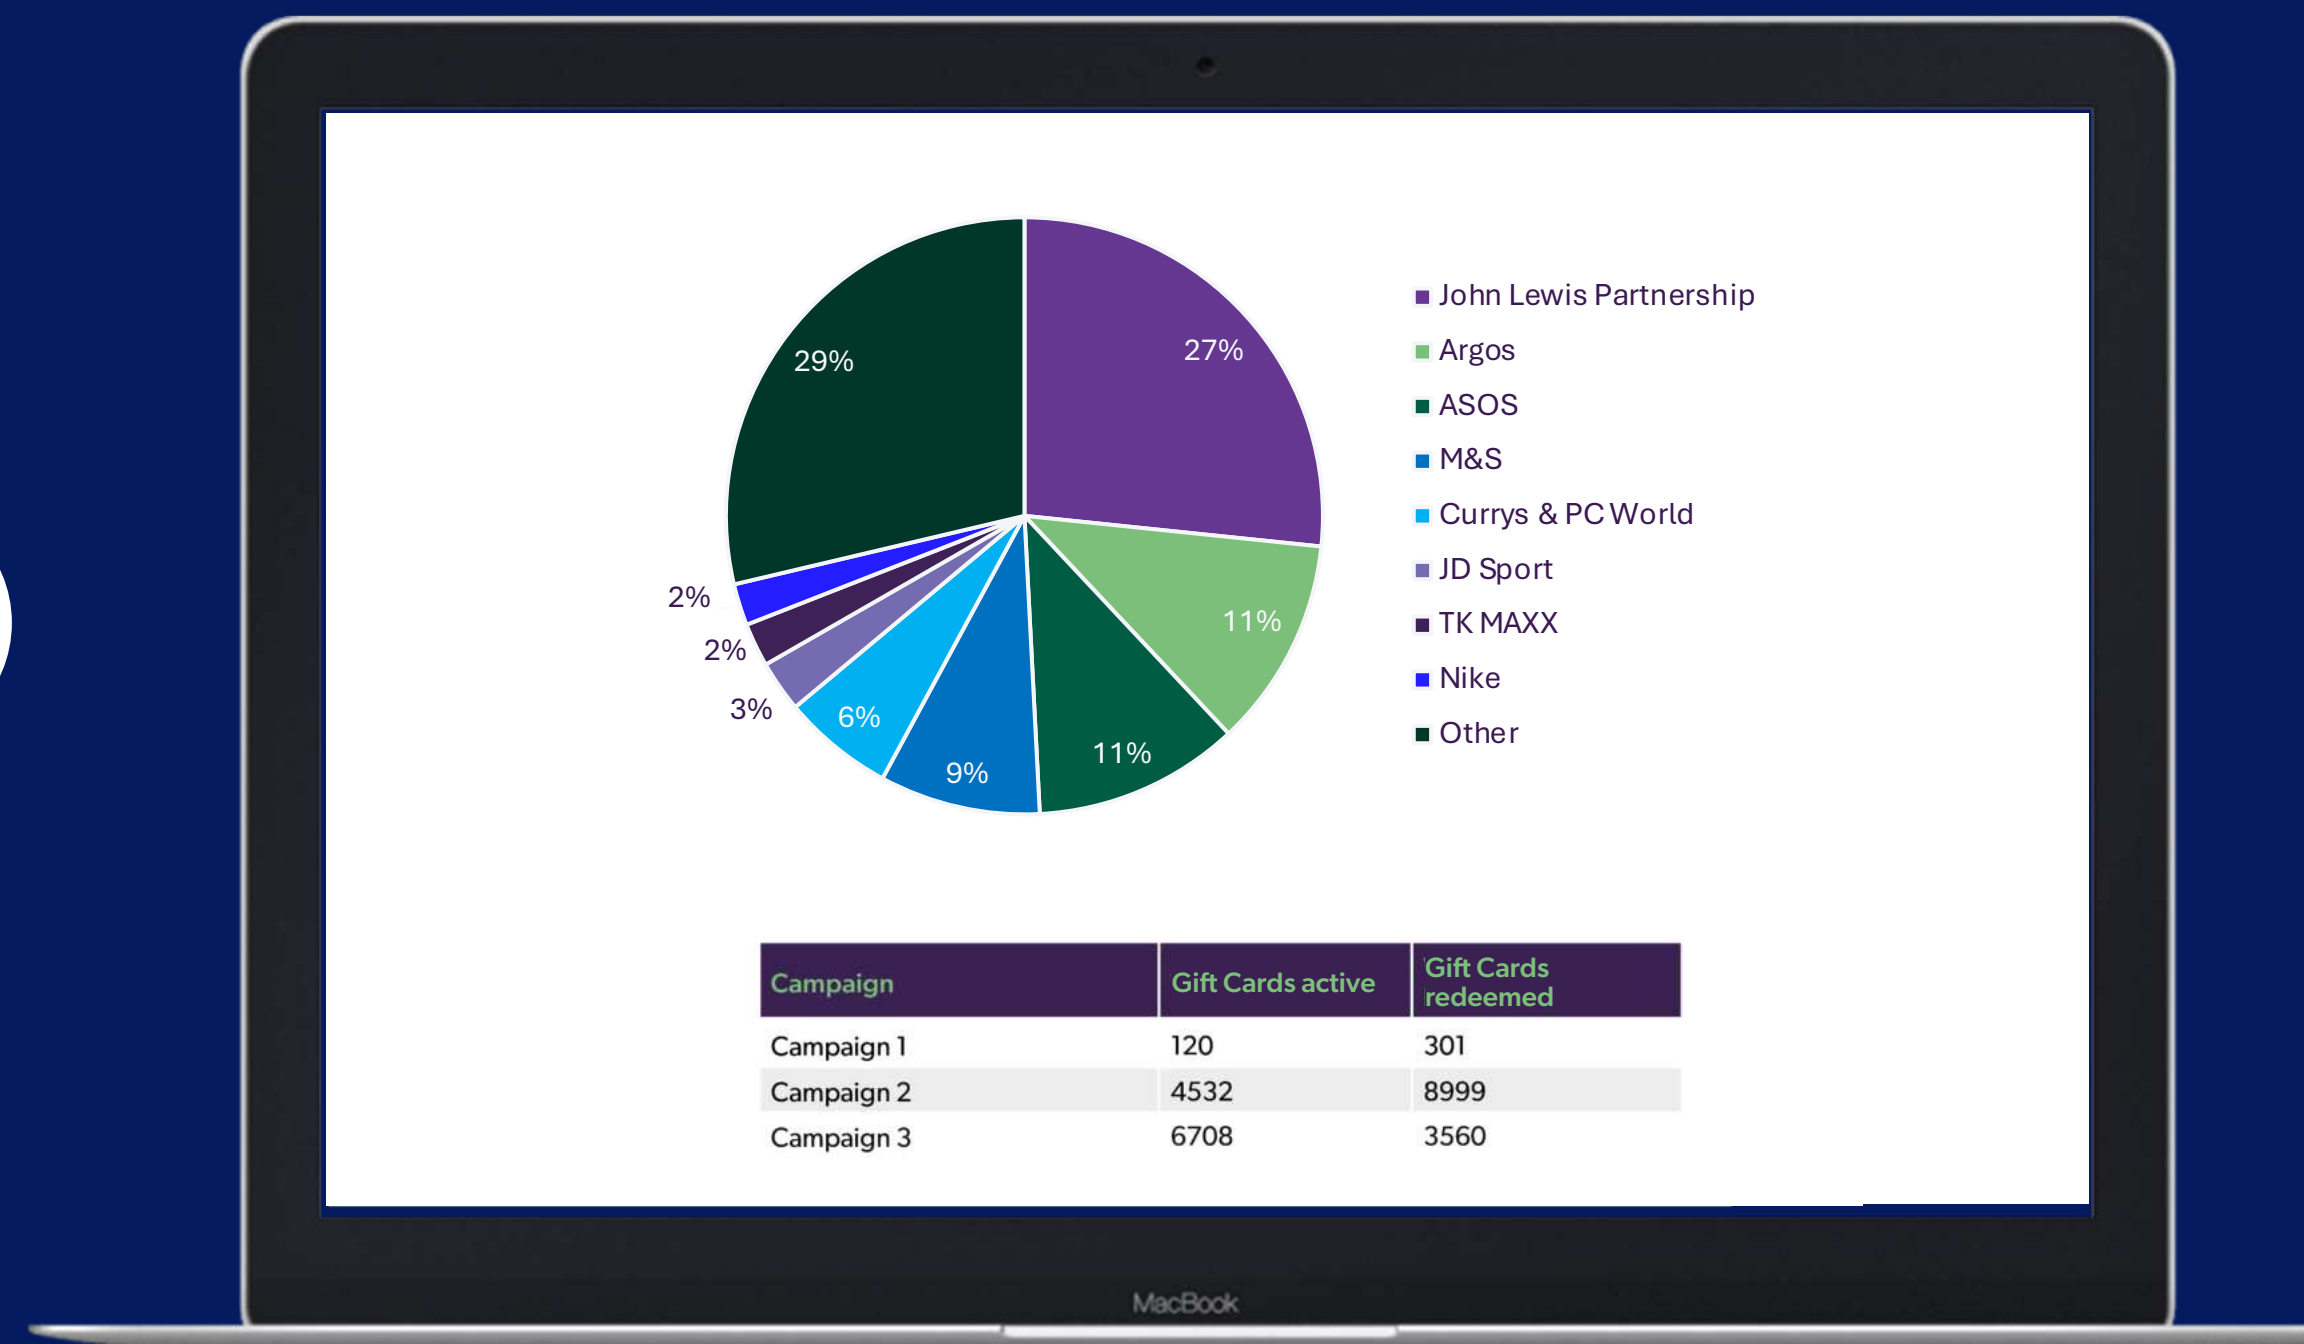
29%

27%

11%

11%

9%

6%

3%

2%

2%

John Lewis Partnership
Argos
ASOS
M&S
Currys & PC World
JD Sport
TK MAXX
Nike
Other

| Campaign | Gift Cards active | Gift Cards redeemed |
|---|---|---|
| Campaign 1 | 120 | 301 |
| Campaign 2 | 4532 | 8999 |
| Campaign 3 | 6708 | 3560 |

MacBook